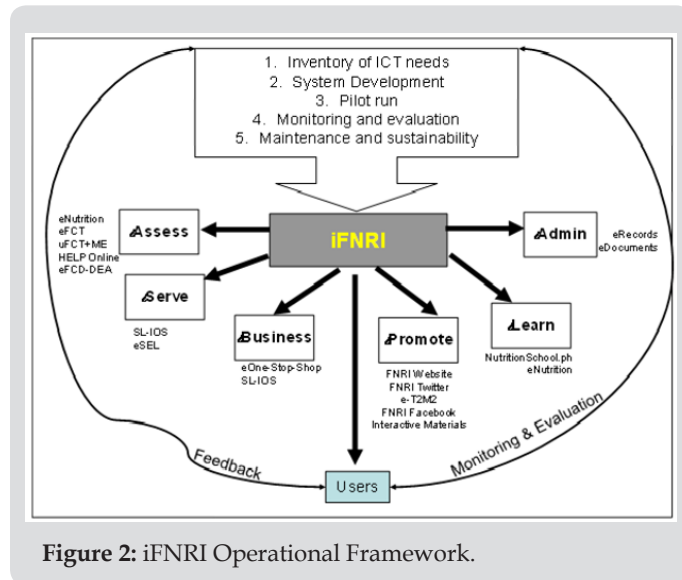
1. Inventory of ICT needs
2. System Development
3. Pilot run
4. Monitoring and evaluation
5. Maintenance and sustainability

iFNRI

eNutrition
eFCT
uFCT+ME
HELP Online
eFCD-DEA

Assess

Admin

eRecords
eDocuments

Serve

SL-IOS
eSEL

Business

eOne-Stop-Shop
SL-IOS

Promote

FNRI Website
FNRI Twitter
e-T2M2
FNRI Facebook
Interactive Materials

Learn

NutritionSchool.ph
eNutrition

Feedback

Monitoring & Evaluation

Users

**Figure 2:** iFNRI Operational Framework.